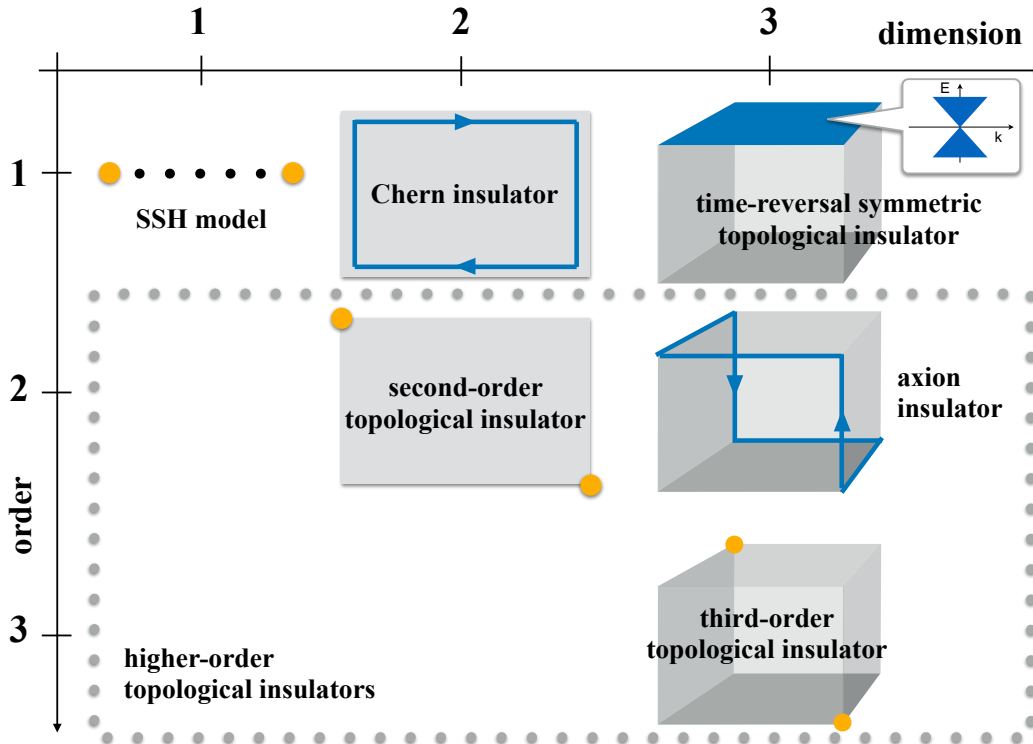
1
2
3
dimension

1
2
3
order

E
k

SSH model

Chern insulator

time-reversal symmetric topological insulator

second-order topological insulator

axion insulator

third-order topological insulator

higher-order topological insulators